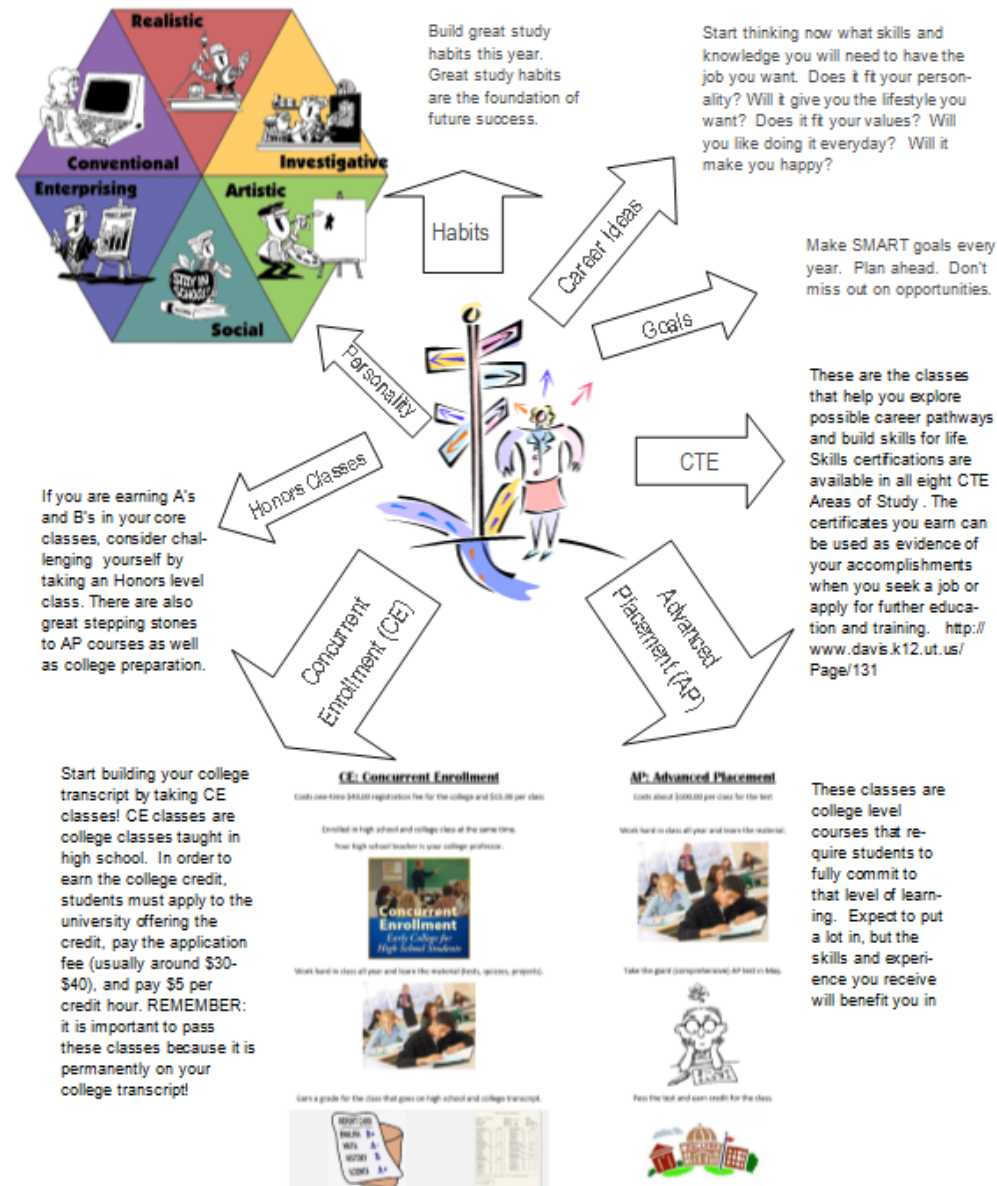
Realistic
Investigative
Artistic
Social
Enterprising
Conventional

Build great study habits this year. Great study habits are the foundation of future success.

Start thinking now what skills and knowledge you will need to have the job you want. Does it fit your personality? Will it give you the lifestyle you want? Does it fit your values? Will you like doing it everyday? Will it make you happy?

Habits

Career Ideas

Make SMART goals every year. Plan ahead. Don't miss out on opportunities.

Goals

Personality

These are the classes that help you explore possible career pathways and build skills for life. Skills certifications are available in all eight CTE Areas of Study . The certificates you earn can be used as evidence of your accomplishments when you seek a job or apply for further education and training. http://www.davis.k12.ut.us/Page/131

CTE

Honors Classes

If you are earning A's and B's in your core classes, consider challenging yourself by taking an Honors level class. There are also great stepping stones to AP courses as well as college preparation.

Concurrent Enrollment (CE)

Advanced Placement (AP)

Start building your college transcript by taking CE classes! CE classes are college classes taught in high school. In order to earn the college credit, students must apply to the university offering the credit, pay the application fee (usually around $30-$40), and pay $5 per credit hour. REMEMBER: it is important to pass these classes because it is permanently on your college transcript!

CE: Concurrent Enrollment

Costs one-time $40.00 registration fee for the college and $15.00 per class

Enrolled in high school and college class at the same time.

Your high school teacher is your college professor.

Concurrent Enrollment
Early College for High School Students

Work hard in class all year and learn the material (tests, quizzes, projects).

Earn a grade for the class that goes on high school and college transcript.

AP: Advanced Placement

Costs about $100.00 per class for the test

Work hard in class all year and learn the material.

Take the giant (comprehensive) AP test in May.

Pass the test and earn credit for the class.

These classes are college level courses that require students to fully commit to that level of learning. Expect to put a lot in, but the skills and experience you receive will benefit you in